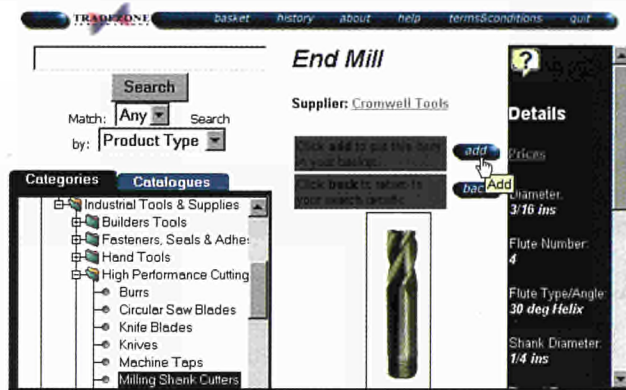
TRADEZONE basket history about help terms&conditions quit

Search

Match: Any Search by: Product Type

Categories Catalogues

Industrial Tools & Supplies
Builders Tools
Fasteners, Seals & Adhe
Hand Tools
High Performance Cutting
Burrs
Circular Saw Blades
Knife Blades
Knives
Machine Taps
Milling Shank Cutters

End Mill

Supplier: Cromwell Tools

Click add to put this item in your basket.

add

Add

Click back to return to your search results.

back

Details

Prices

Diameter:
3/16 ins

Flute Number:
4

Flute Type/Angle:
30 deg Helix

Shank Diameter:
1/4 ins